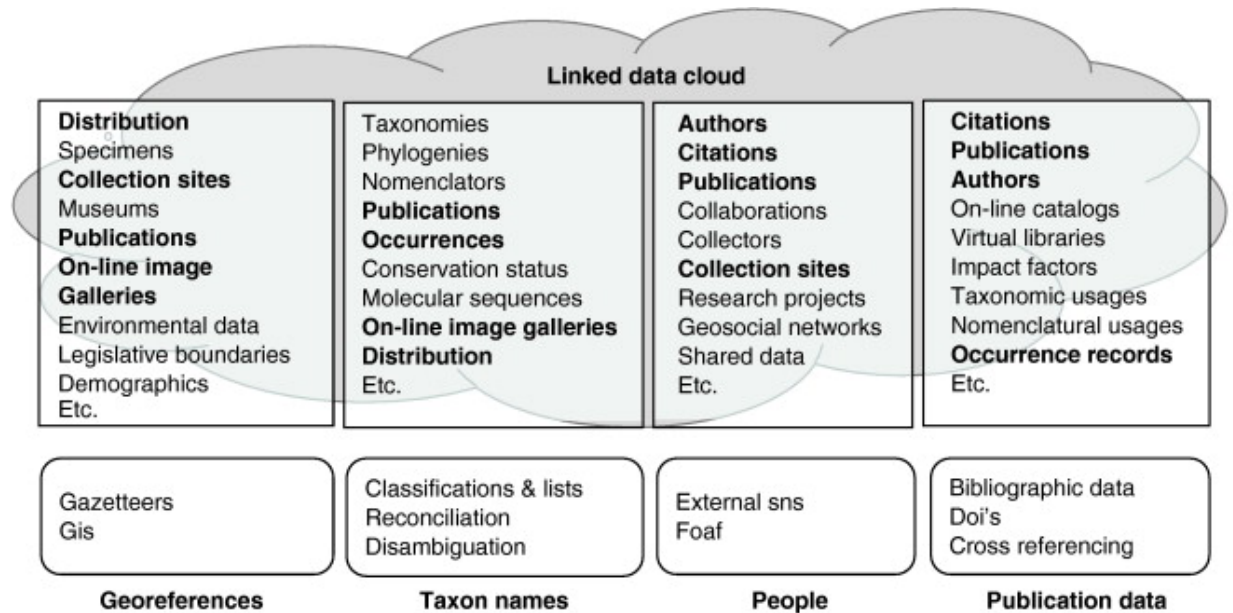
Linked data cloud

Distribution
Specimens
Collection sites
Museums
Publications
On-line image Galleries
Environmental data
Legislative boundaries
Demographics
Etc.

Taxonomies
Phylogenies
Nomenclators
Publications
Occurrences
Conservation status
Molecular sequences
On-line image galleries
Distribution
Etc.

Authors
Citations
Publications
Collaborations
Collectors
Collection sites
Research projects
Geosocial networks
Shared data
Etc.

Citations
Publications
Authors
On-line catalogs
Virtual libraries
Impact factors
Taxonomic usages
Nomenclatural usages
Occurrence records
Etc.

Gazetteers
Gis

Classifications & lists
Reconciliation
Disambiguation

External sns
Foaf

Bibliographic data
Doi's
Cross referencing

Georeferences

Taxon names

People

Publication data